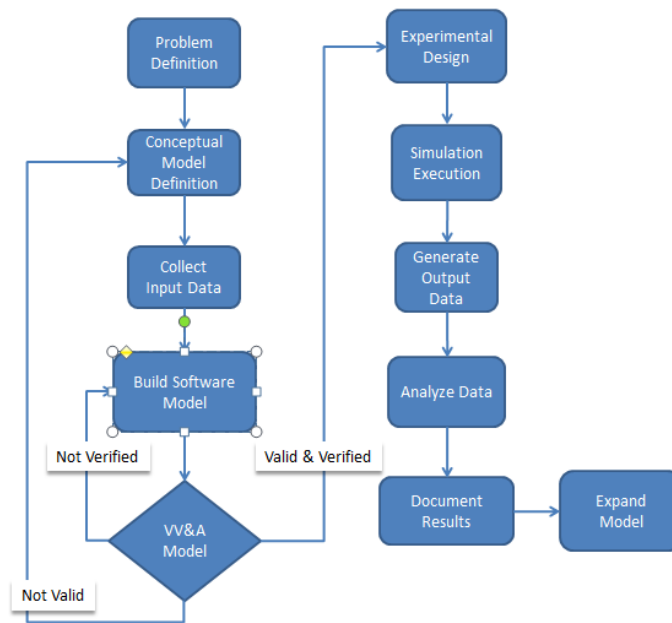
Problem Definition

Conceptual Model Definition

Collect Input Data

Build Software Model

Not Verified

Valid & Verified

VV&A Model

Not Valid

Experimental Design

Simulation Execution

Generate Output Data

Analyze Data

Document Results

Expand Model